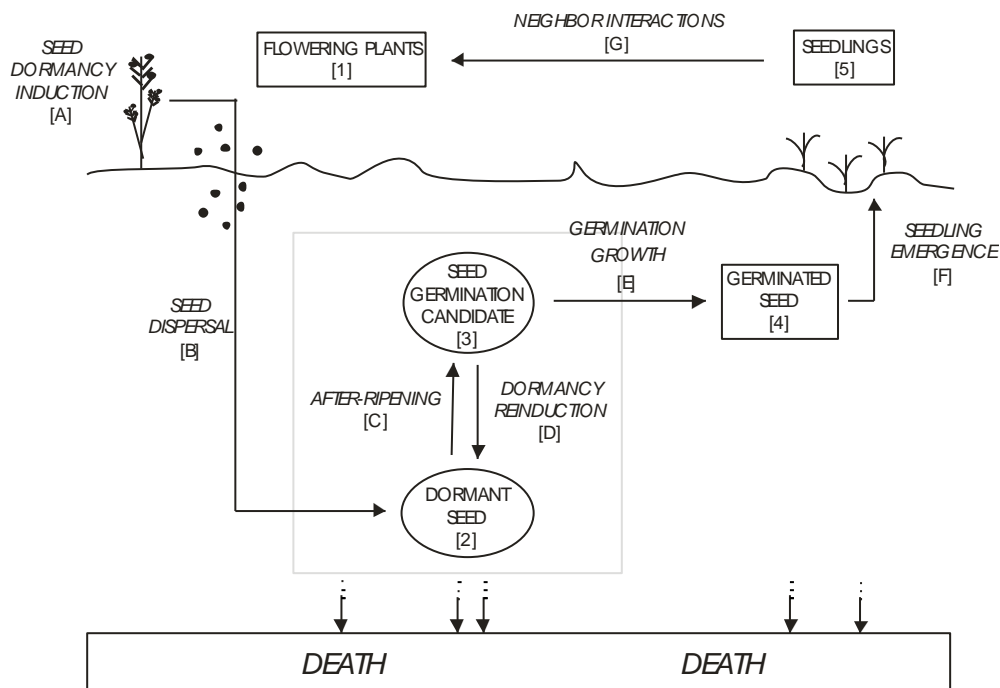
NEIGHBOR INTERACTIONS
[G]

SEED DORMANCY INDUCTION
[A]

FLOWERING PLANTS
[1]

SEEDLINGS
[5]

SEED DISPERSAL
[B]

SEED GERMINATION CANDIDATE
[3]

GERMINATION GROWTH
[E]

GERMINATED SEED
[4]

SEEDLING EMERGENCE
[F]

AFTER-RIPENING
[C]

DORMANCY REINDUCTION
[D]

DORMANT SEED
[2]

DEATH

DEATH